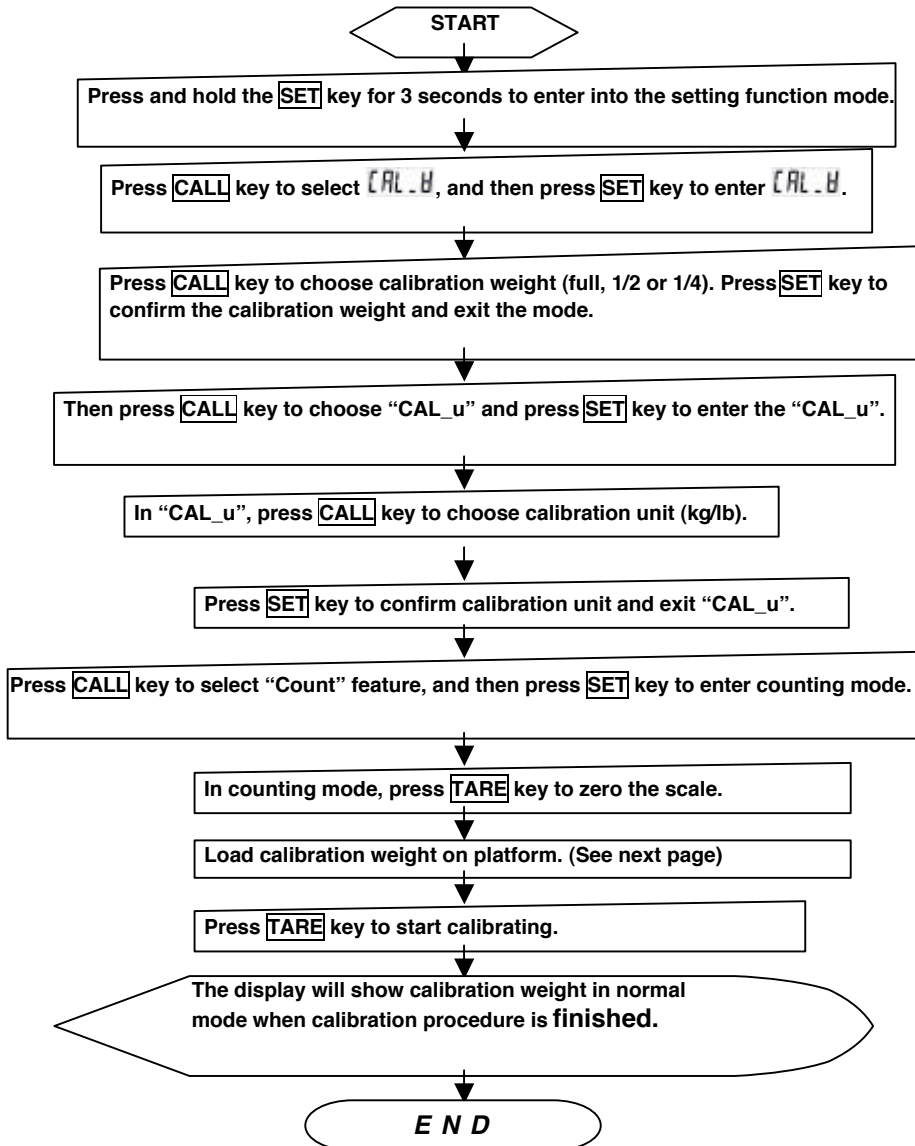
START

Press and hold the SET key for 3 seconds to enter into the setting function mode.

Press CALL key to select CAL_W, and then press SET key to enter CAL_W.

Press CALL key to choose calibration weight (full, 1/2 or 1/4). Press SET key to confirm the calibration weight and exit the mode.

Then press CALL key to choose "CAL_u" and press SET key to enter the "CAL_u".

In "CAL_u", press CALL key to choose calibration unit (kg/lb).

Press SET key to confirm calibration unit and exit "CAL_u".

Press CALL key to select "Count" feature, and then press SET key to enter counting mode.

In counting mode, press TARE key to zero the scale.

Load calibration weight on platform. (See next page)

Press TARE key to start calibrating.

The display will show calibration weight in normal mode when calibration procedure is finished.

E N D